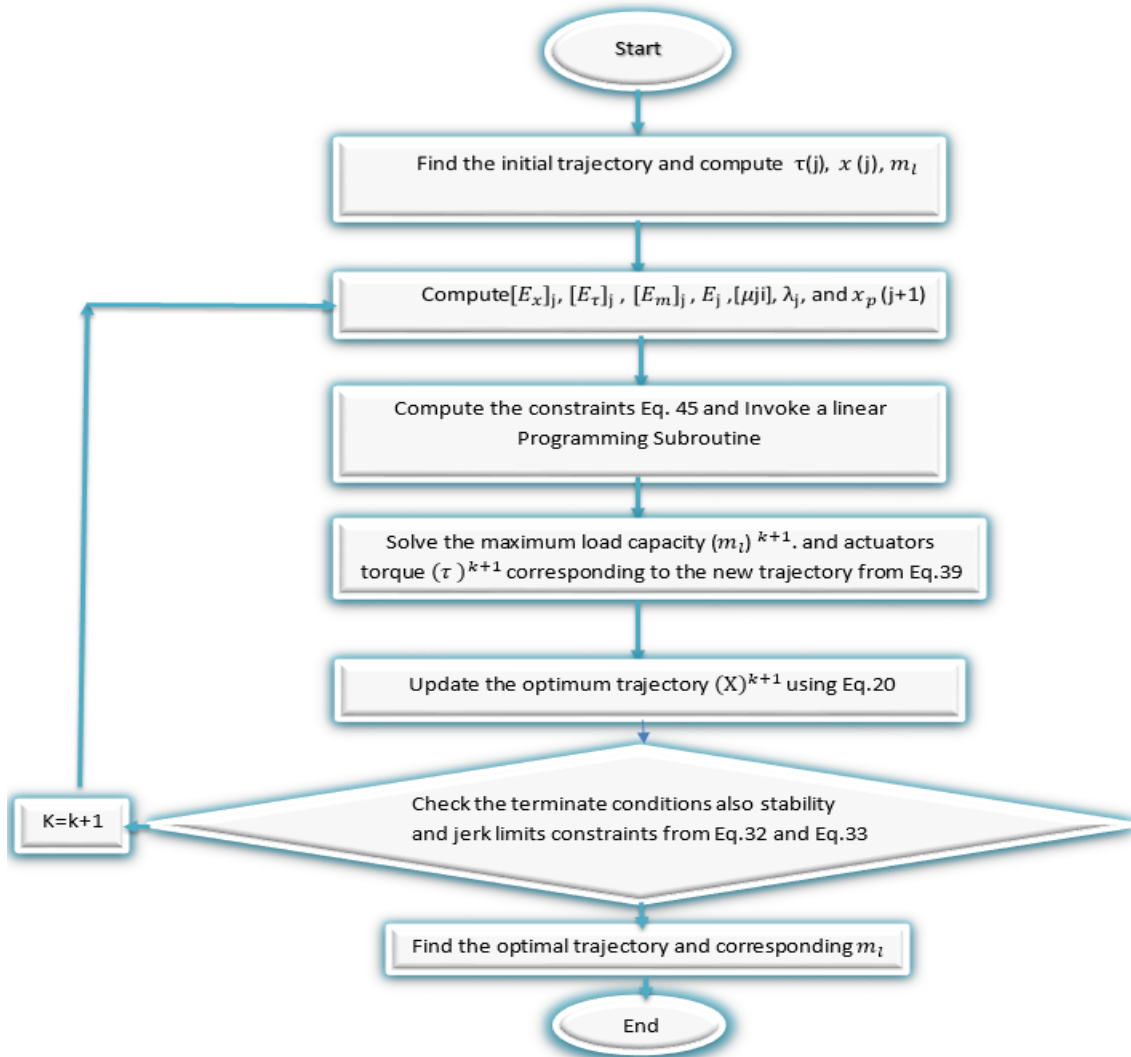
Start

Find the initial trajectory and compute τ(j), $x$ (j), $m_l$

Compute$[E_x]_j$, $[E_\tau]_j$ , $[E_m]_j$ , $E_j$ ,[$\mu$ji], $\lambda_j$, and $x_p$ (j+1)

Compute the constraints Eq. 45 and Invoke a linear Programming Subroutine

Solve the maximum load capacity $(m_l)^{k+1}$. and actuators torque $(\tau)^{k+1}$ corresponding to the new trajectory from Eq.39

Update the optimum trajectory $(X)^{k+1}$ using Eq.20

Check the terminate conditions also stability and jerk limits constraints from Eq.32 and Eq.33

K=k+1

Find the optimal trajectory and corresponding $m_l$

End